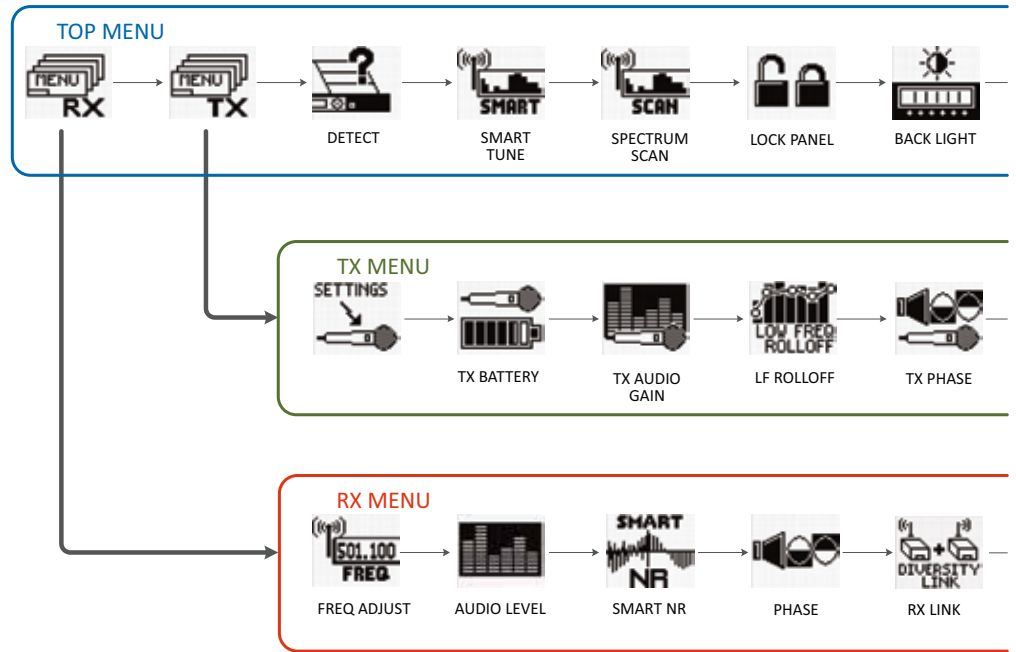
TOP MENU

MENU RX

MENU TX

DETECT

SMART

SMART TUNE

SCAN

SPECTRUM SCAN

LOCK PANEL

BACK LIGHT

TX MENU

SETTINGS

TX BATTERY

TX AUDIO GAIN

LOW FREQ ROLLOFF

LF ROLLOFF

TX PHASE

RX MENU

501.100 FREQ

FREQ ADJUST

AUDIO LEVEL

SMART NR

SMART NR

PHASE

DIVERSITY LINK

RX LINK